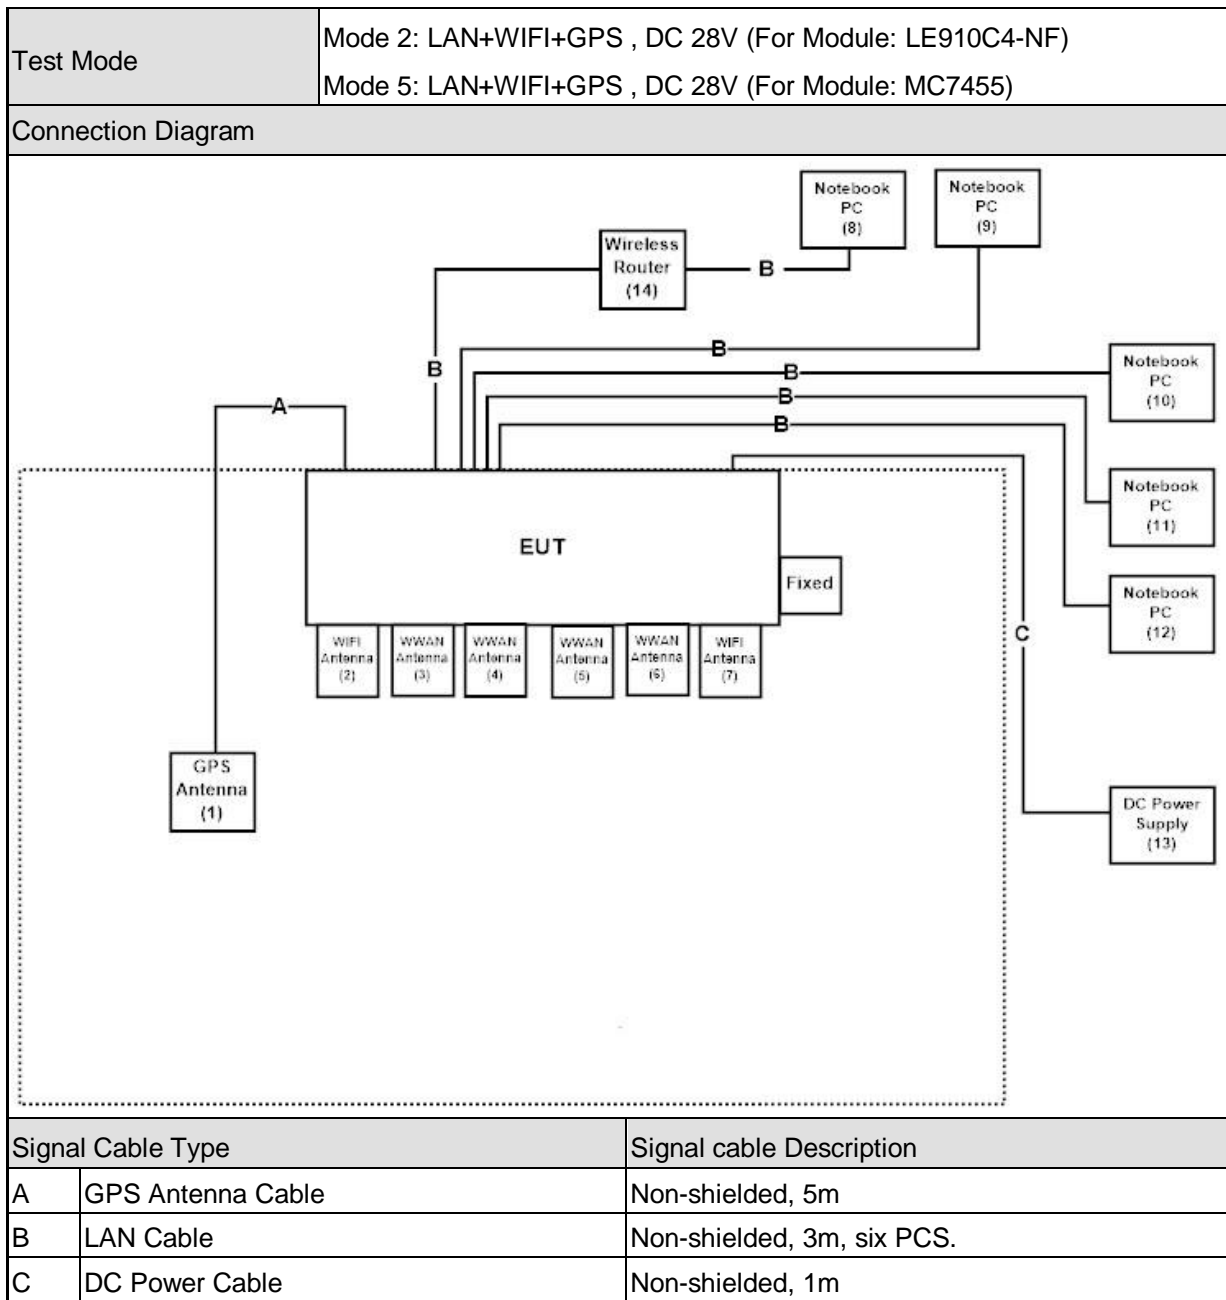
| Test Mode | Mode 2: LAN+WIFI+GPS , DC 28V (For Module: LE910C4-NF)<br>Mode 5: LAN+WIFI+GPS , DC 28V (For Module: MC7455) |
|---|---|

Connection Diagram

Notebook PC (8)
Notebook PC (9)
Wireless Router (14)
B
B
B
B
B
B
A
Notebook PC (10)
Notebook PC (11)
Notebook PC (12)
EUT
Fixed
WIFI Antenna (2)
WWAN Antenna (3)
WWAN Antenna (4)
WWAN Antenna (5)
WWAN Antenna (6)
WIFI Antenna (7)
C
GPS Antenna (1)
DC Power Supply (13)

| Signal Cable Type | | Signal cable Description |
|---|---|---|
| A | GPS Antenna Cable | Non-shielded, 5m |
| B | LAN Cable | Non-shielded, 3m, six PCS. |
| C | DC Power Cable | Non-shielded, 1m |